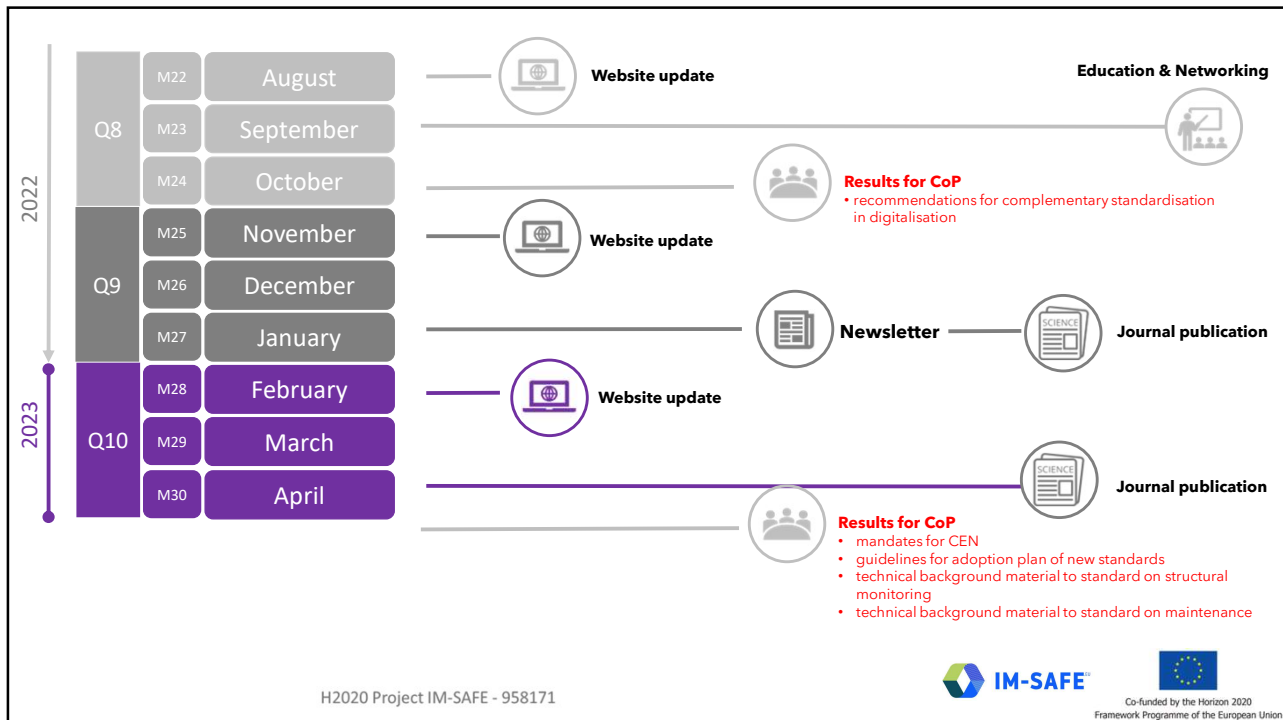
2022

2023

Q8
M22 August
M23 September
M24 October

Q9
M25 November
M26 December
M27 January

Q10
M28 February
M29 March
M30 April

Website update

Education & Networking

Results for CoP
• recommendations for complementary standardisation in digitalisation

Website update

Newsletter

SCIENCE

Journal publication

Website update

SCIENCE

Journal publication

Results for CoP
• mandates for CEN
• guidelines for adoption plan of new standards
• technical background material to standard on structural monitoring
• technical background material to standard on maintenance

H2020 Project IM-SAFE - 958171

IM-SAFE

Co-funded by the Horizon 2020 Framework Programme of the European Union